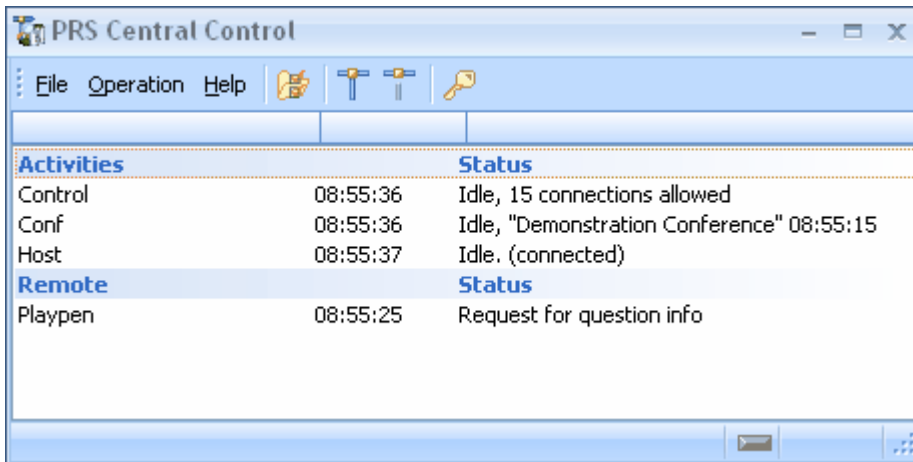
PRS Central Control

File Operation Help

| Activities | | Status |
|---|---|---|
| Control | 08:55:36 | Idle, 15 connections allowed |
| Conf | 08:55:36 | Idle, "Demonstration Conference" 08:55:15 |
| Host | 08:55:37 | Idle. (connected) |
| **Remote** | | **Status** |
| Playpen | 08:55:25 | Request for question info |